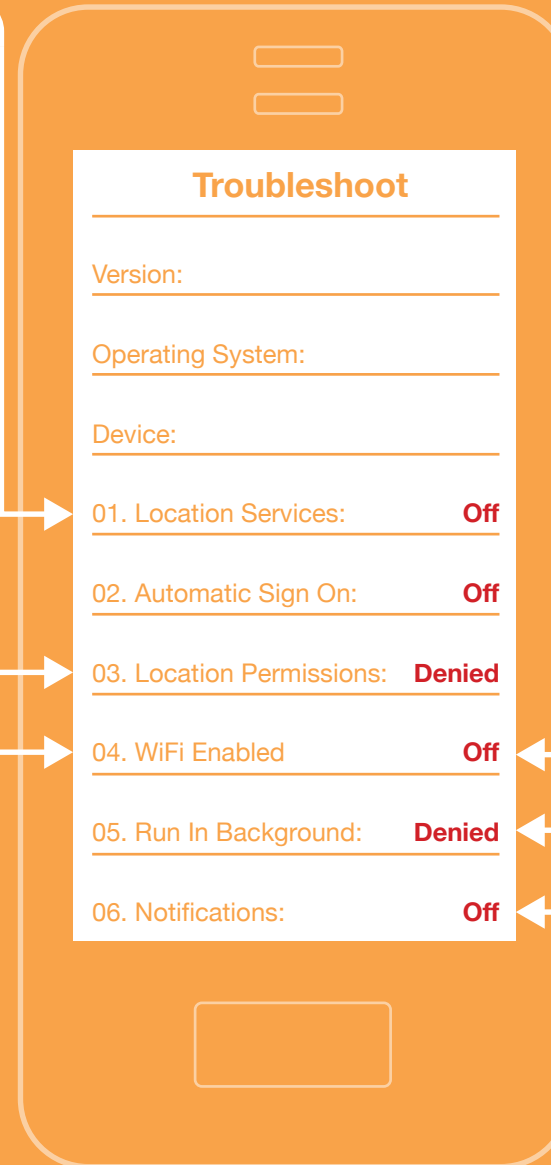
Troubleshoot

Version:

Operating System:

Device:

01. Location Services: Off

02. Automatic Sign On: Off

03. Location Permissions: Denied

04. WiFi Enabled Off

05. Run In Background: Denied

06. Notifications: Off